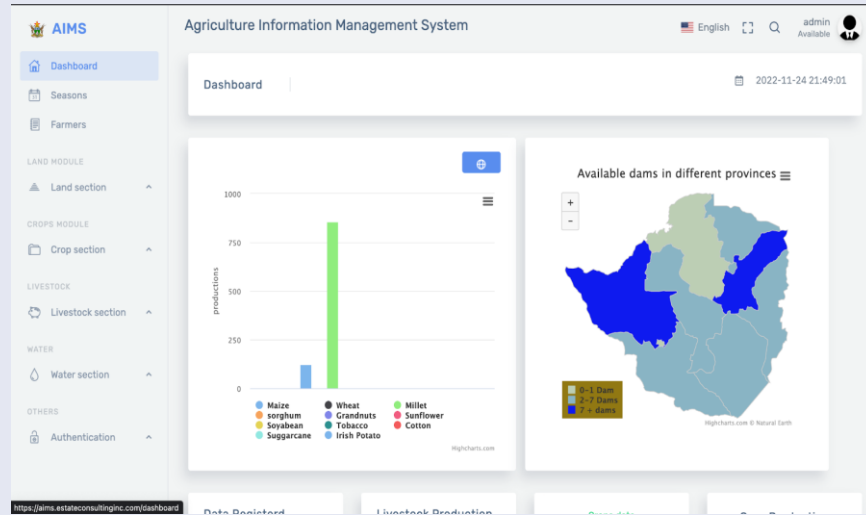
AIMS

Dashboard
Seasons
Farmers

LAND MODULE
Land section

CROPS MODULE
Crop section

LIVESTOCK
Livestock section

WATER
Water section

OTHERS
Authentication

Agriculture Information Management System

English

admin
Available

Dashboard

2022-11-24 21:49:01

1000
750
500
250
0

productions

Maize
sorghum
Soyabean
Suggarcane
Wheat
Grandnuts
Tobacco
Irish Potato
Millet
Sunflower
Cotton

Highcharts.com

Available dams in different provinces

+
-

0-1 Dam
2-7 Dams
7 + dams

Highcharts.com © Natural Earth

https://aims.estateconsultinginc.com/dashboard

Data Registerd
Livestock Production
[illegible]
Crop Production